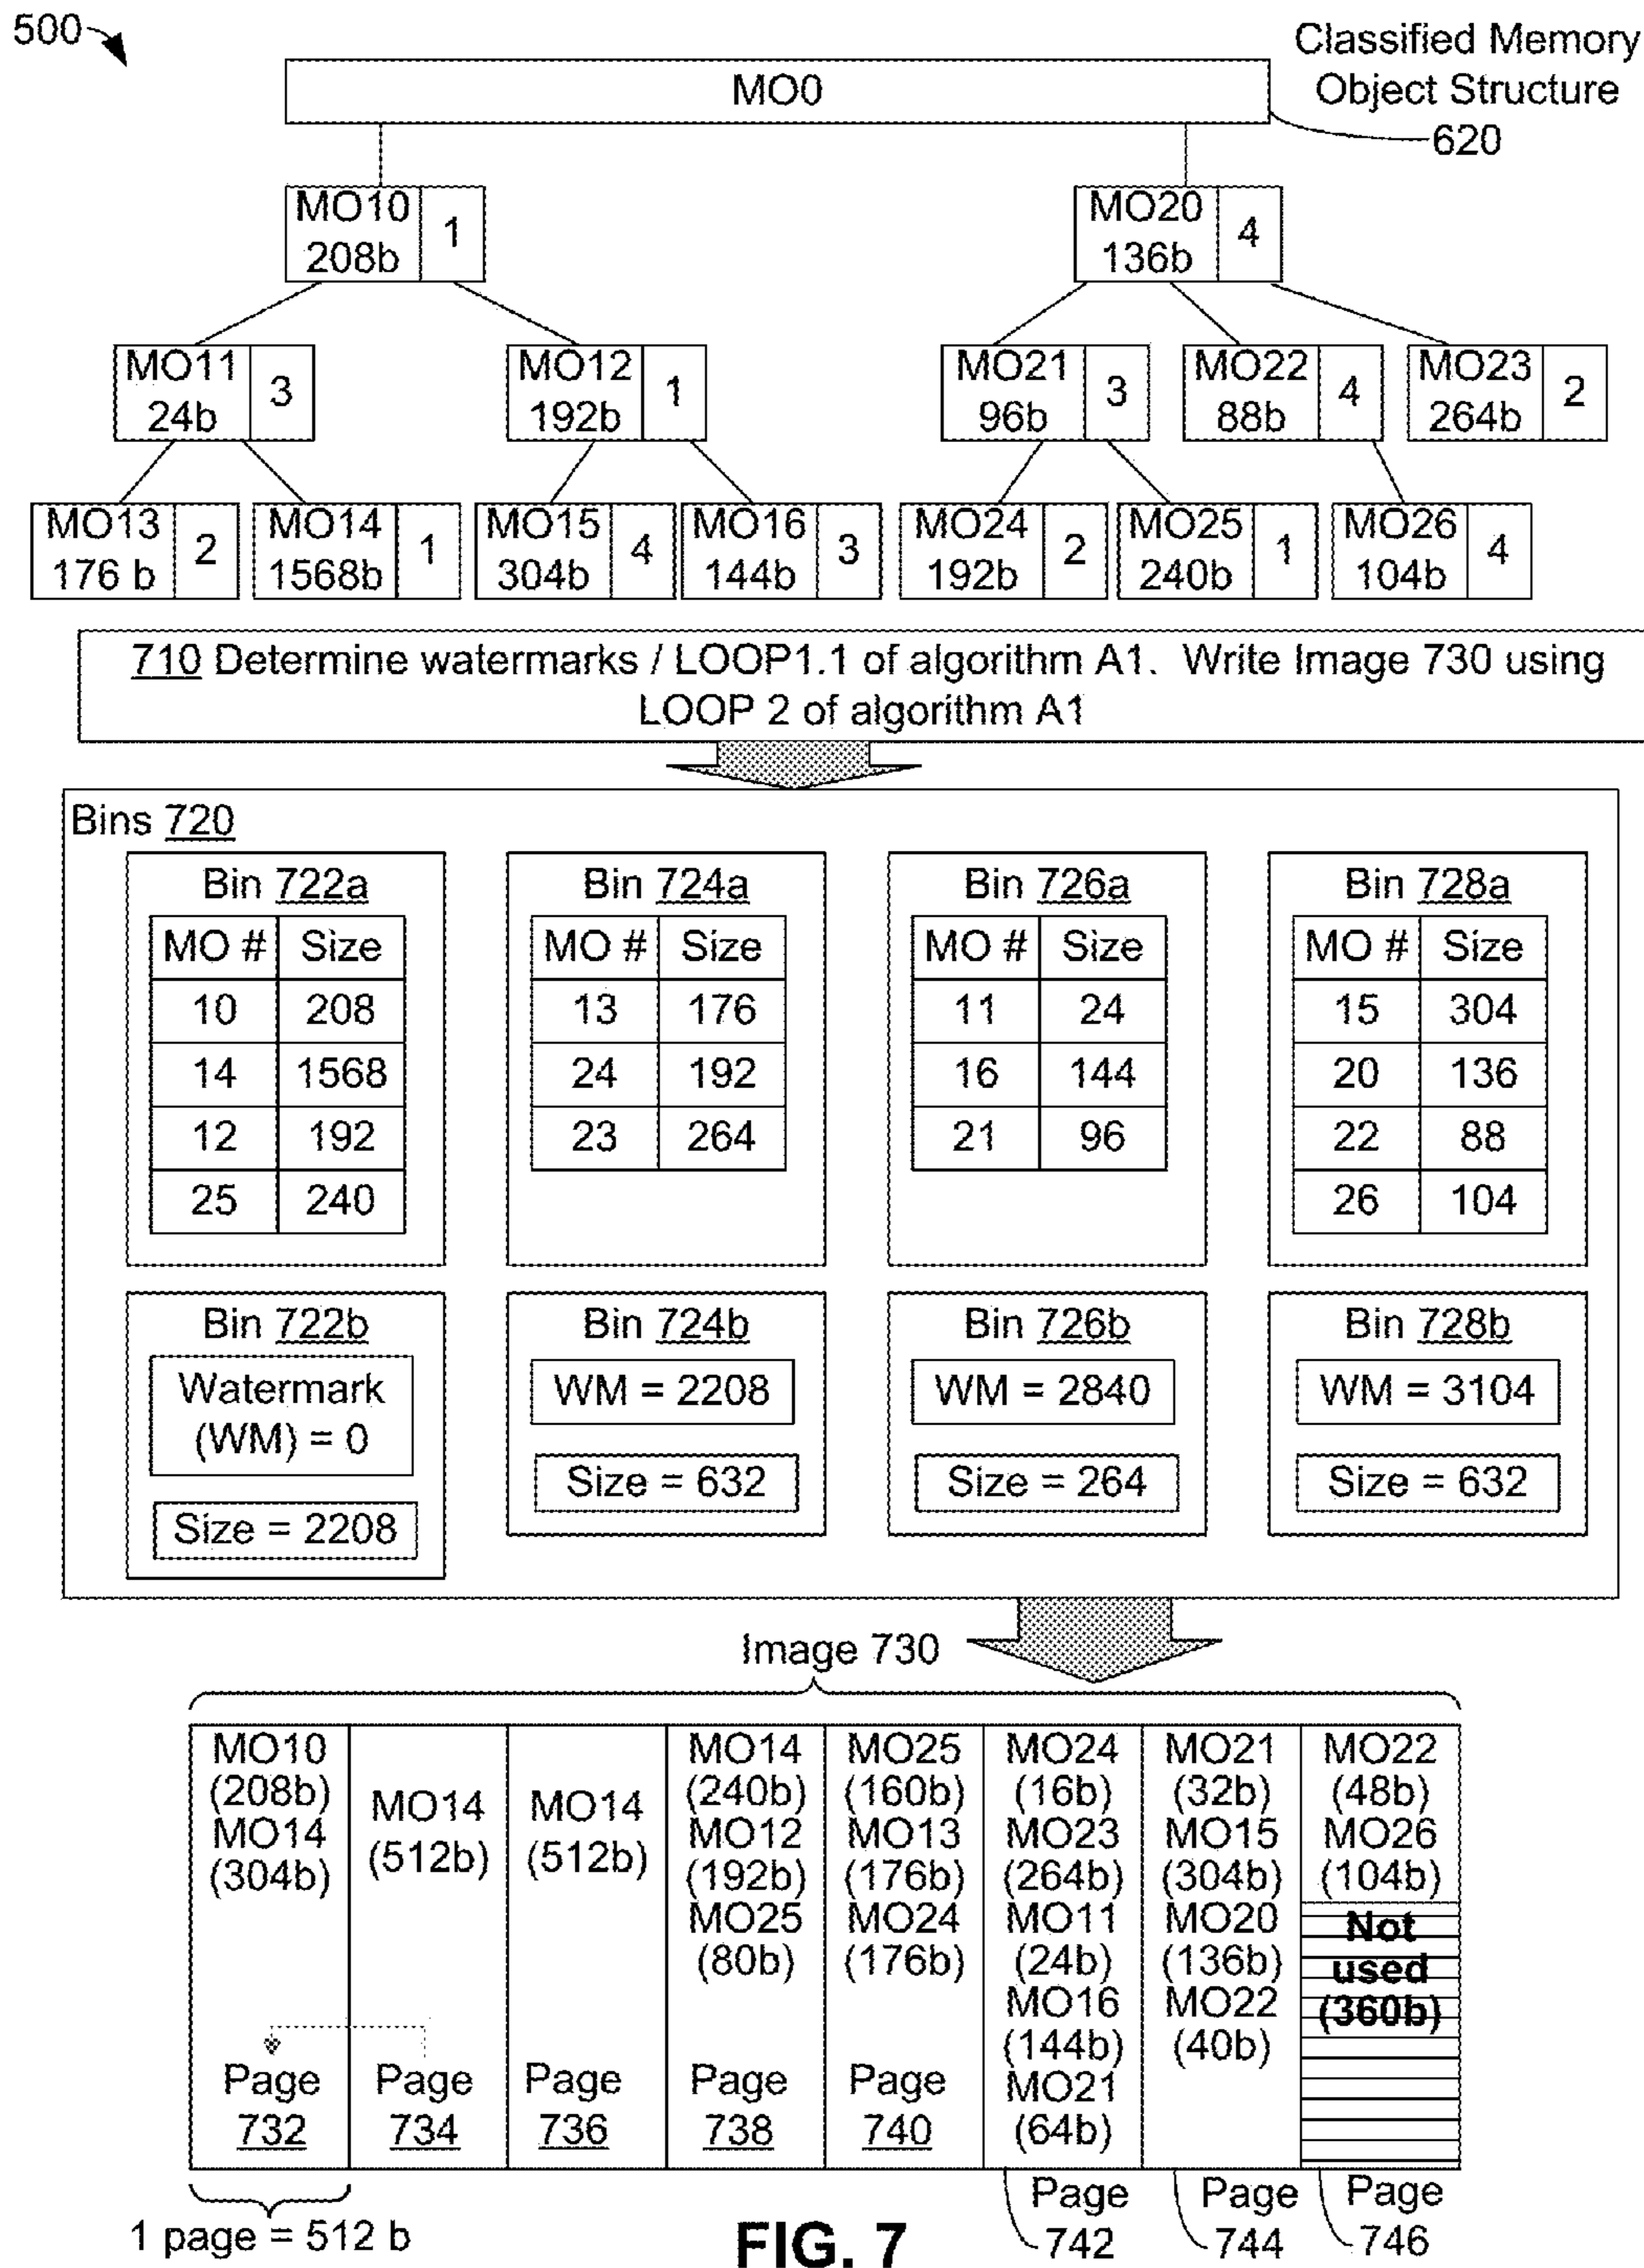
500

Classified Memory Object Structure 620

MO0

MO10 208b 1

MO20 136b 4

MO11 24b 3

MO12 192b 1

MO21 96b 3

MO22 88b 4

MO23 264b 2

MO13 176 b 2

MO14 1568b 1

MO15 304b 4

MO16 144b 3

MO24 192b 2

MO25 240b 1

MO26 104b 4

710 Determine watermarks / LOOP1.1 of algorithm A1. Write Image 730 using LOOP 2 of algorithm A1

Bins 720

Bin 722a

| MO # | Size |
|---|---|
| 10 | 208 |
| 14 | 1568 |
| 12 | 192 |
| 25 | 240 |

Bin 724a

| MO # | Size |
|---|---|
| 13 | 176 |
| 24 | 192 |
| 23 | 264 |

Bin 726a

| MO # | Size |
|---|---|
| 11 | 24 |
| 16 | 144 |
| 21 | 96 |

Bin 728a

| MO # | Size |
|---|---|
| 15 | 304 |
| 20 | 136 |
| 22 | 88 |
| 26 | 104 |

Bin 722b
Watermark (WM) = 0
Size = 2208

Bin 724b
WM = 2208
Size = 632

Bin 726b
WM = 2840
Size = 264

Bin 728b
WM = 3104
Size = 632

Image 730

MO10 (208b) MO14 (304b)
Page 732

MO14 (512b)
Page 734

MO14 (512b)
Page 736

MO14 (240b) MO12 (192b) MO25 (80b)
Page 738

MO25 (160b) MO13 (176b) MO24 (176b)
Page 740

MO24 (16b) MO23 (264b) MO11 (24b) MO16 (144b) MO21 (64b)

MO21 (32b) MO15 (304b) MO20 (136b) MO22 (40b)

MO22 (48b) MO26 (104b) Not used (360b)

1 page = 512 b

FIG. 7

Page 742

Page 744

Page 746